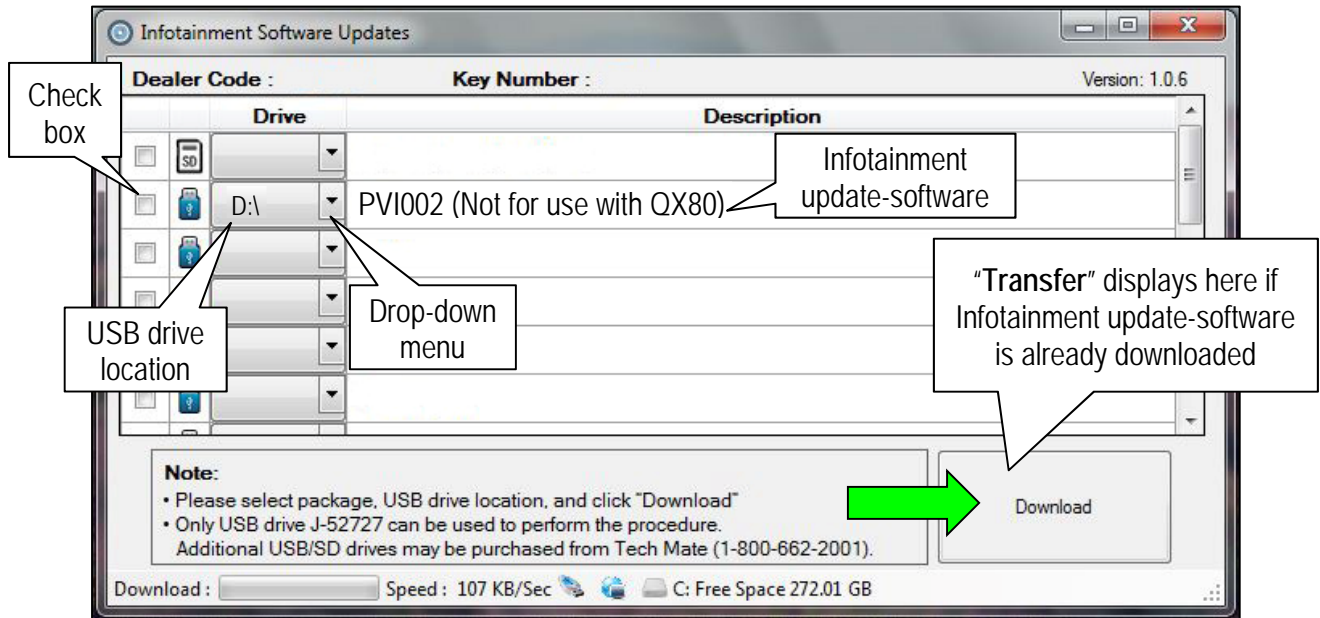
Infotainment Software Updates

Dealer Code :

Key Number :

Version: 1.0.6

Check box

Drive

Description

SD

Infotainment update-software

D:\

PVI002 (Not for use with QX80)

"**Transfer**" displays here if Infotainment update-software is already downloaded

Drop-down menu

USB drive location

Note:
• Please select package, USB drive location, and click "Download"
• Only USB drive J-52727 can be used to perform the procedure.
Additional USB/SD drives may be purchased from Tech Mate (1-800-662-2001).

Download

Download :

Speed : 107 KB/Sec

C: Free Space 272.01 GB